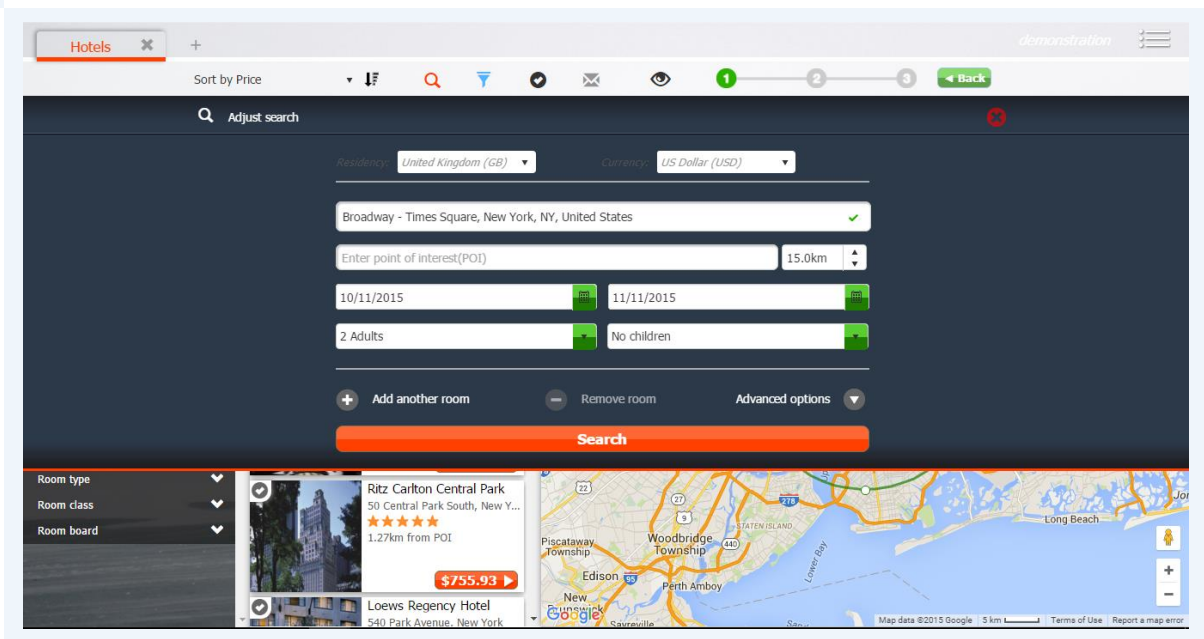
Hotels ✖ +

demonstration

Sort by Price

1 2 3 ◂ Back

Adjust search

Residency: United Kingdom (GB)

Currency: US Dollar (USD)

Broadway - Times Square, New York, NY, United States

Enter point of interest(POI)

15.0km

10/11/2015

11/11/2015

2 Adults

No children

Add another room

Remove room

Advanced options

Search

Room type

Room class

Room board

Ritz Carlton Central Park

50 Central Park South, New Y...

1.27km from POI

$755.93

Loews Regency Hotel

540 Park Avenue, New York

22

27

278

9

440

95

Piscataway Township

Woodbridge Township

STATEN ISLAND

Lower Bay

Long Beach

Edison

Perth Amboy

New Brunswick

Sayreville

Google

Map data ©2015 Google 5 km Terms of Use Report a map error